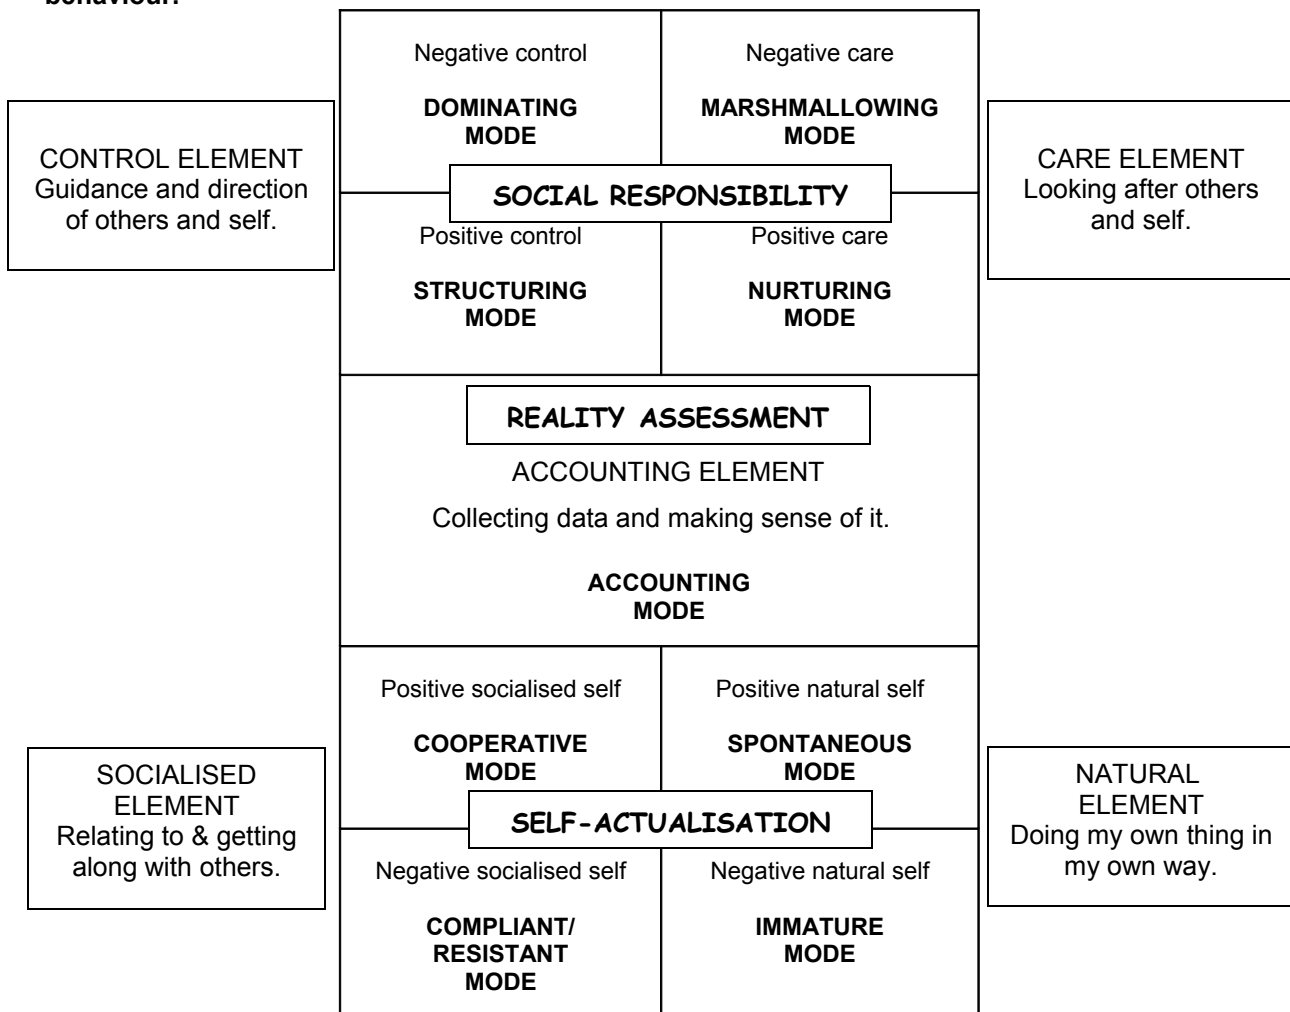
behaviour:

Negative control

DOMINATING MODE

Negative care

MARSHMALLOWING MODE

CONTROL ELEMENT
Guidance and direction of others and self.

SOCIAL RESPONSIBILITY

CARE ELEMENT
Looking after others and self.

Positive control

STRUCTURING MODE

Positive care

NURTURING MODE

REALITY ASSESSMENT

ACCOUNTING ELEMENT

Collecting data and making sense of it.

ACCOUNTING MODE

Positive socialised self

COOPERATIVE MODE

Positive natural self

SPONTANEOUS MODE

SOCIALISED ELEMENT
Relating to & getting along with others.

SELF-ACTUALISATION

NATURAL ELEMENT
Doing my own thing in my own way.

Negative socialised self

COMPLIANT/ RESISTANT MODE

Negative natural self

IMMATURE MODE